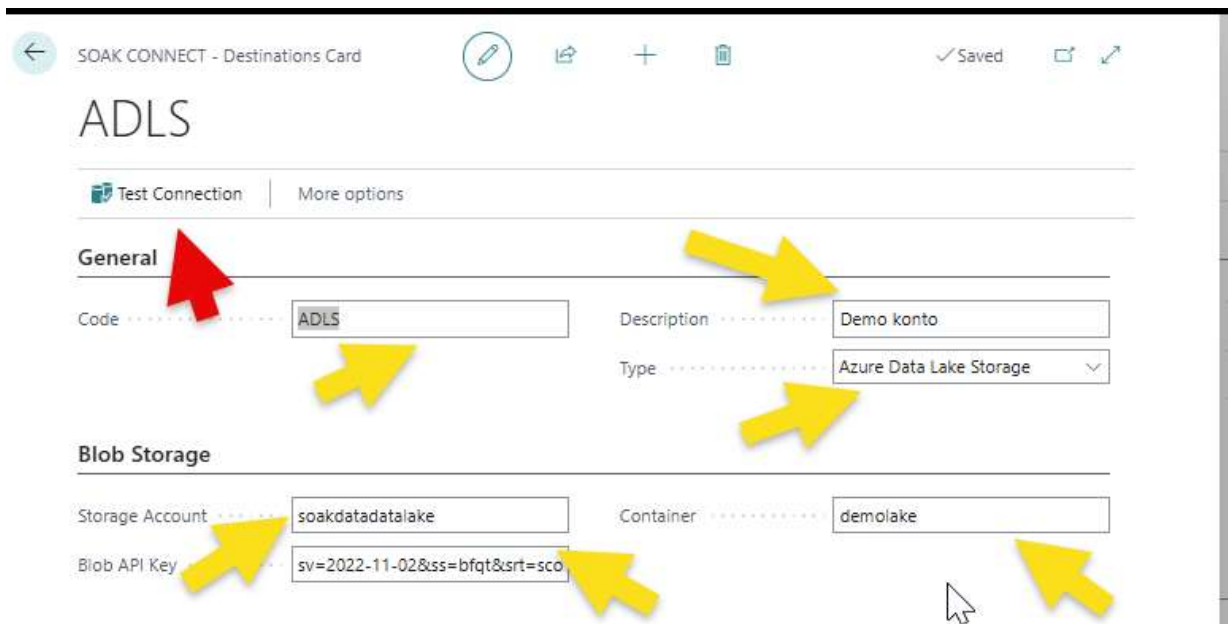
SOAK CONNECT - Destinations Card

✓Saved

ADLS

Test Connection
More options

General

Code ADLS
Description Demo konto
Type Azure Data Lake Storage

Blob Storage

Storage Account soakdatadatalake
Container demolake
Blob API Key sv=2022-11-02&ss=bfqt&srt=sco